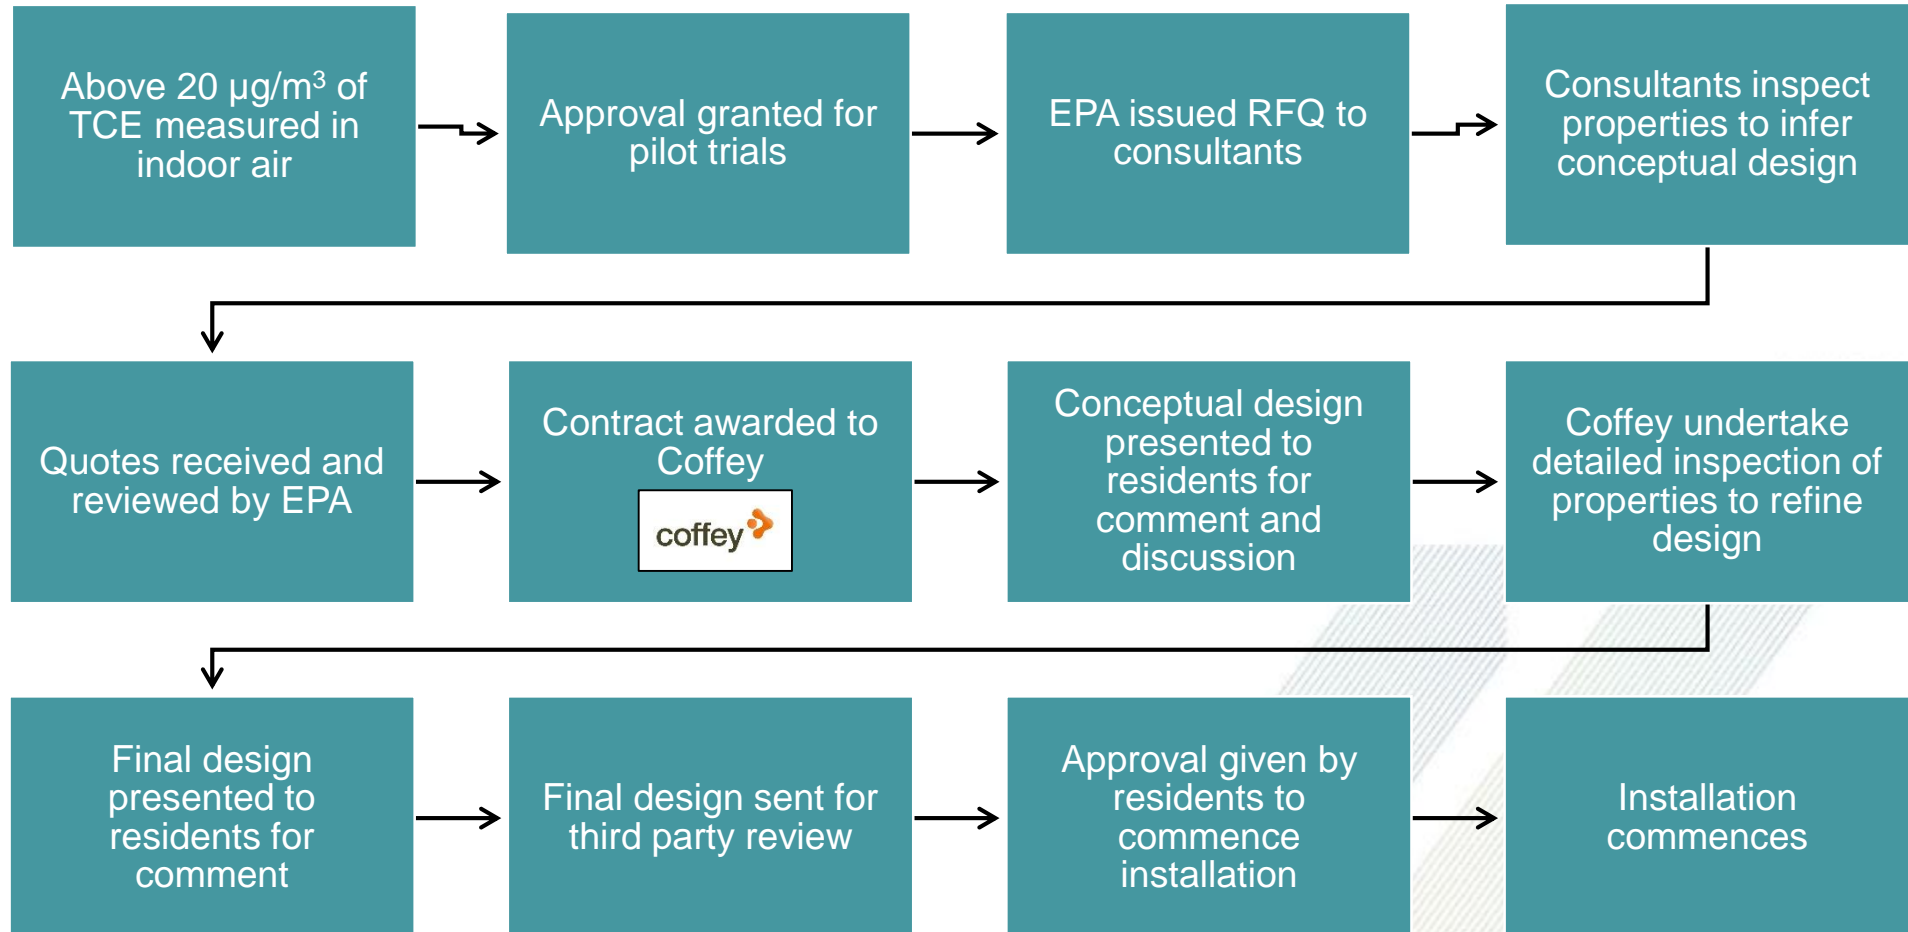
Above 20 µg/m$^3$ of TCE measured in indoor air

Approval granted for pilot trials

EPA issued RFQ to consultants

Consultants inspect properties to infer conceptual design

Quotes received and reviewed by EPA

Contract awarded to Coffey

coffey

Conceptual design presented to residents for comment and discussion

Coffey undertake detailed inspection of properties to refine design

Final design presented to residents for comment

Final design sent for third party review

Approval given by residents to commence installation

Installation commences